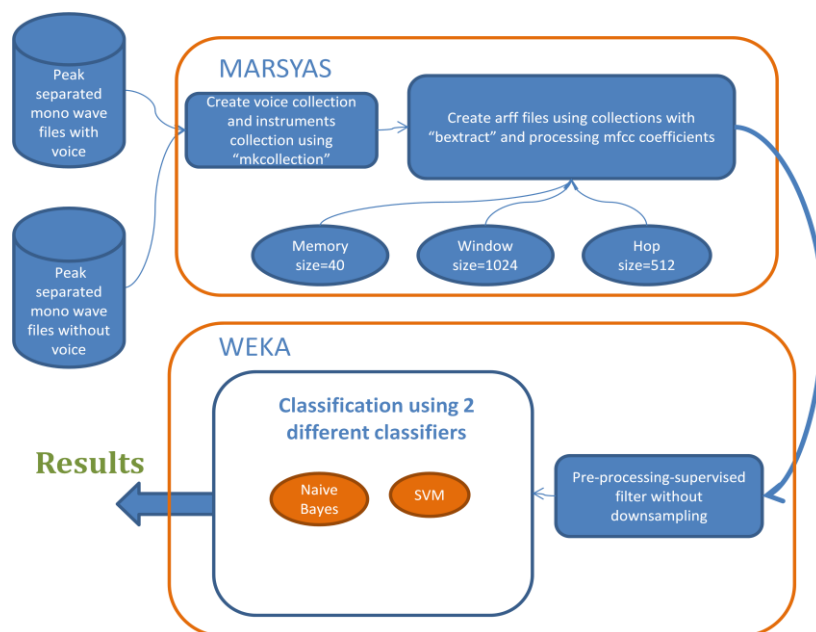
Peak separated mono wave files with voice

Peak separated mono wave files without voice

MARSYAS

Create voice collection and instruments collection using "mkcollection"

Create arff files using collections with "bextract" and processing mfcc coefficients

Memory size=40

Window size=1024

Hop size=512

WEKA

Classification using 2 different classifiers

Naive Bayes

SVM

Pre-processing-supervised filter without downsampling

Results